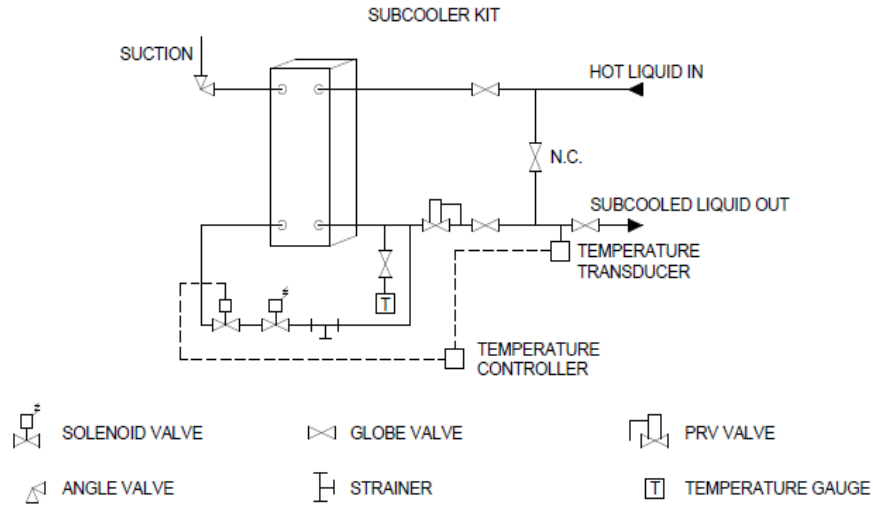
SUBCOOLER KIT

SUCTION

HOT LIQUID IN

N.C.

SUBCOOLED LIQUID OUT

T

TEMPERATURE TRANSDUCER

TEMPERATURE CONTROLLER

SOLENOID VALVE

GLOBE VALVE

PRV VALVE

ANGLE VALVE

STRAINER

T

TEMPERATURE GAUGE